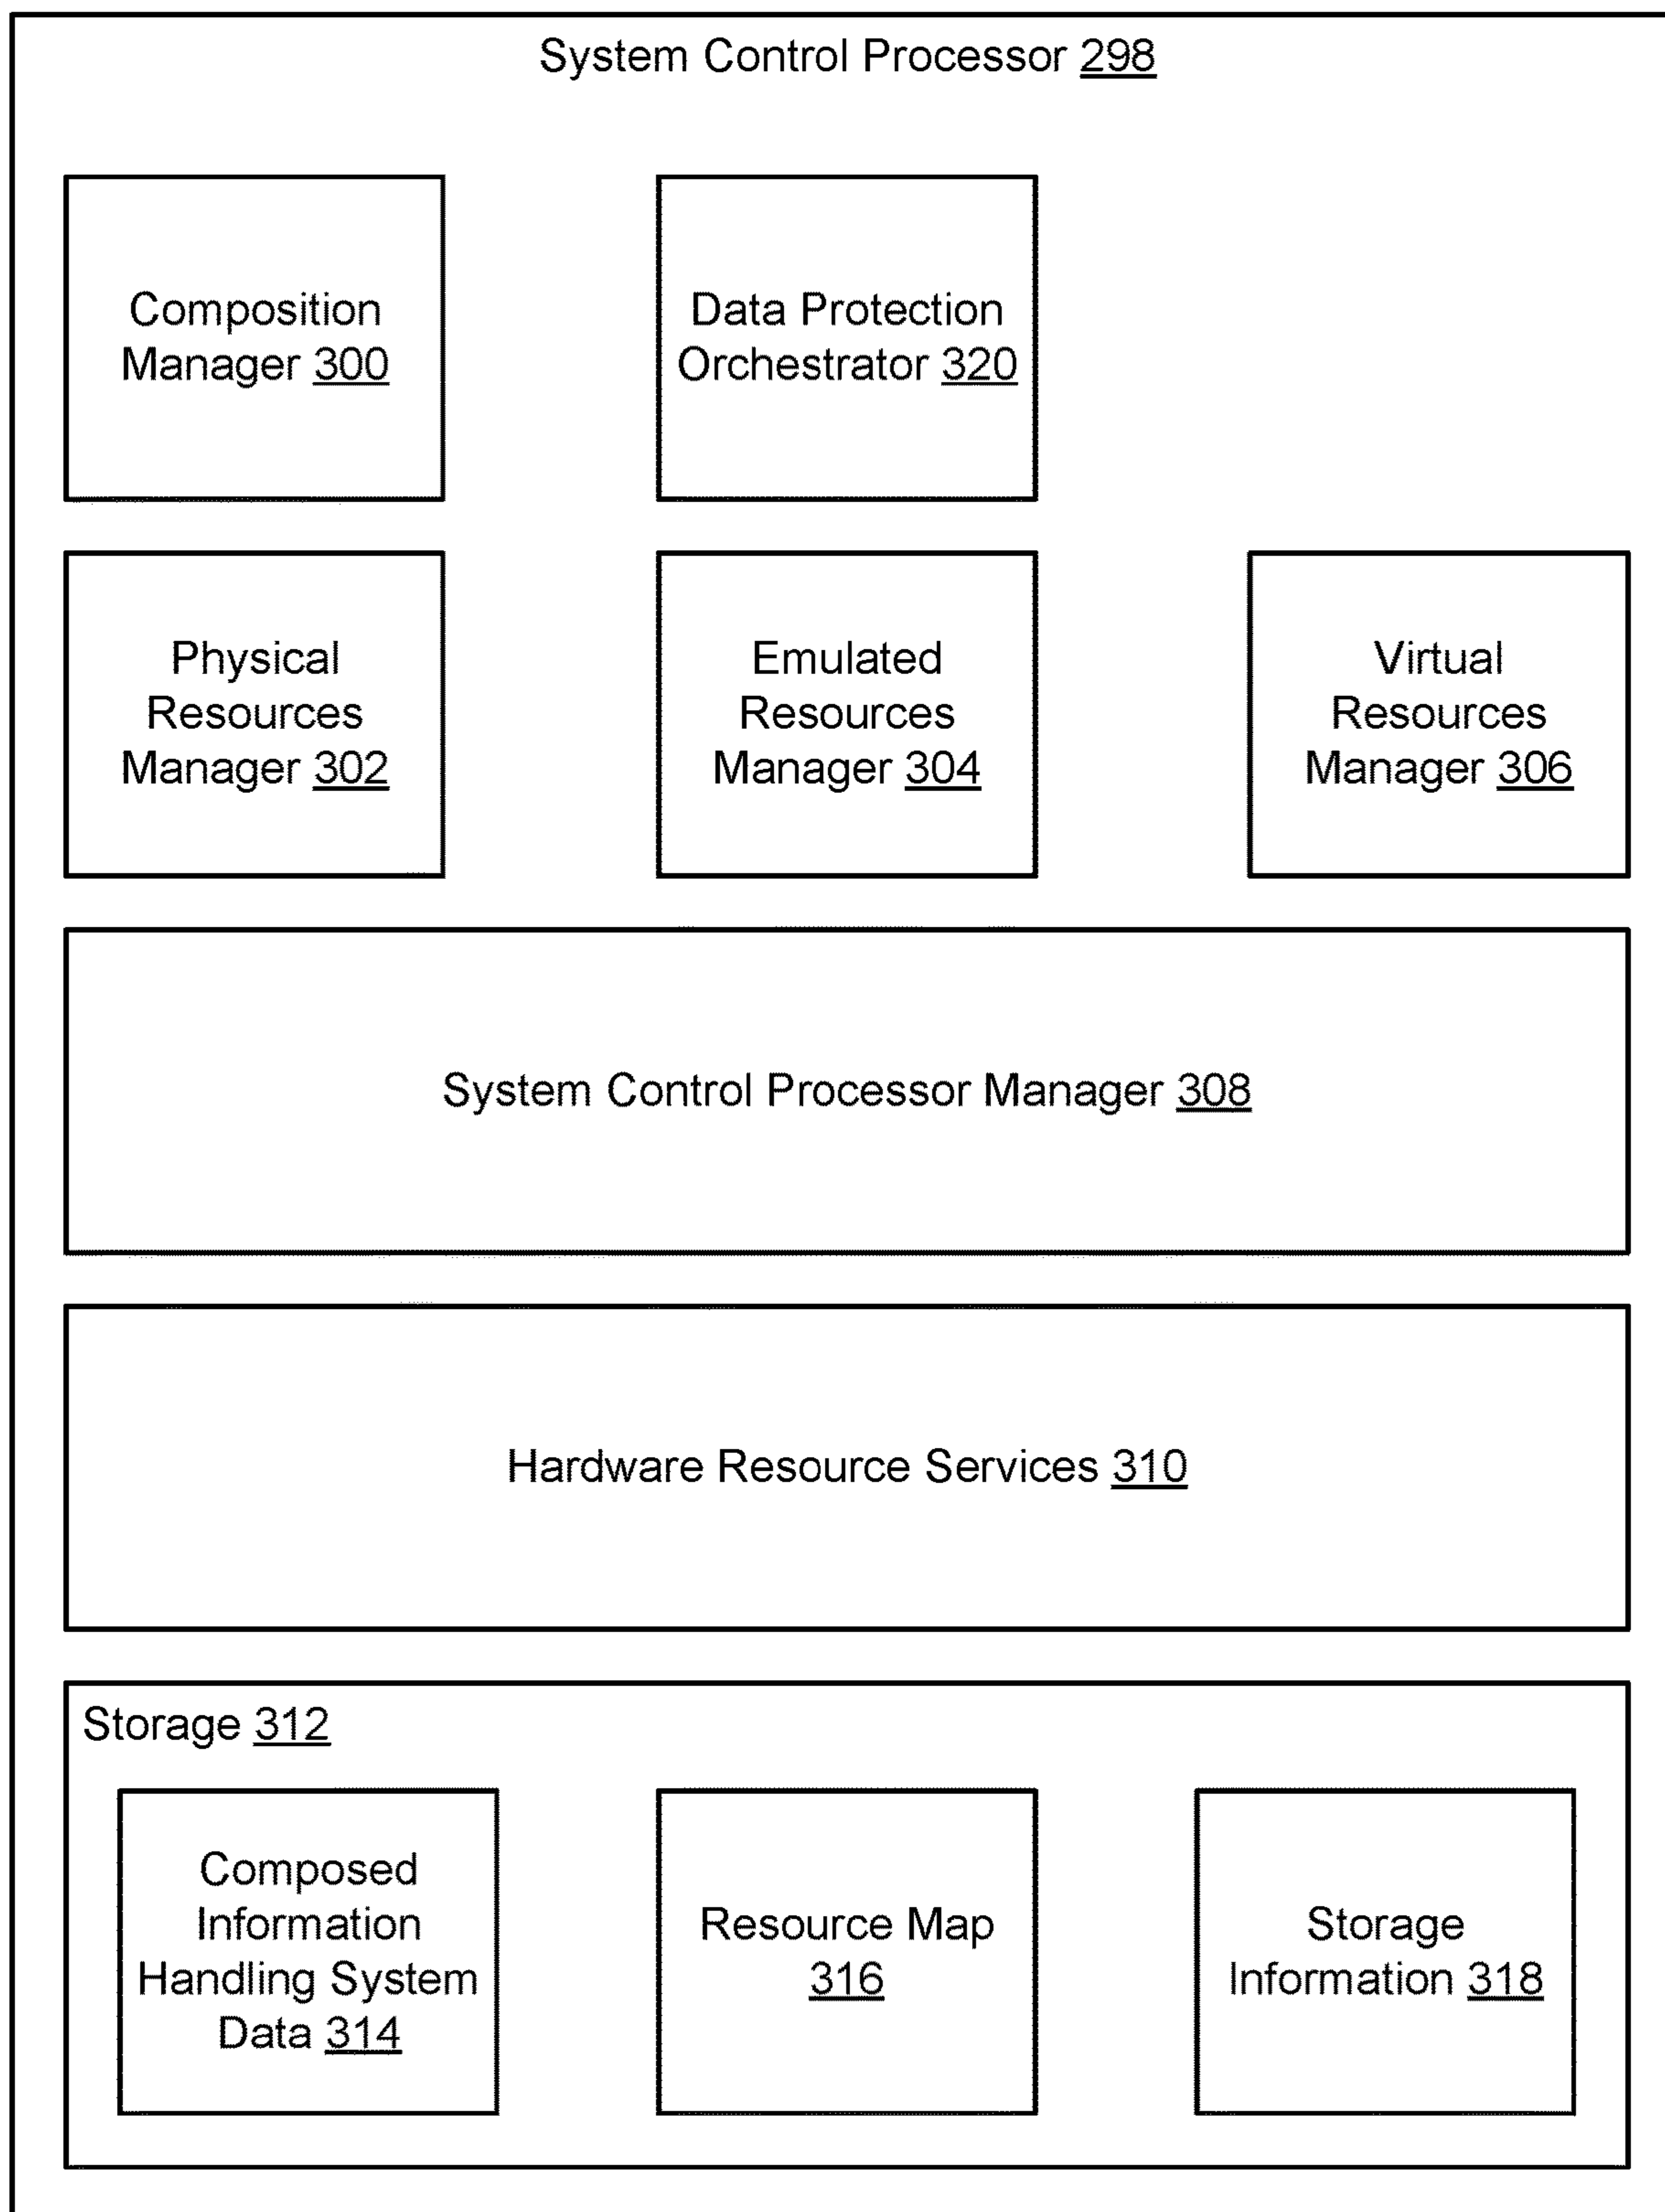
System Control Processor 298

Composition Manager 300

Data Protection Orchestrator 320

Physical Resources Manager 302

Emulated Resources Manager 304

Virtual Resources Manager 306

System Control Processor Manager 308

Hardware Resource Services 310

Storage 312

Composed Information Handling System Data 314

Resource Map 316

Storage Information 318